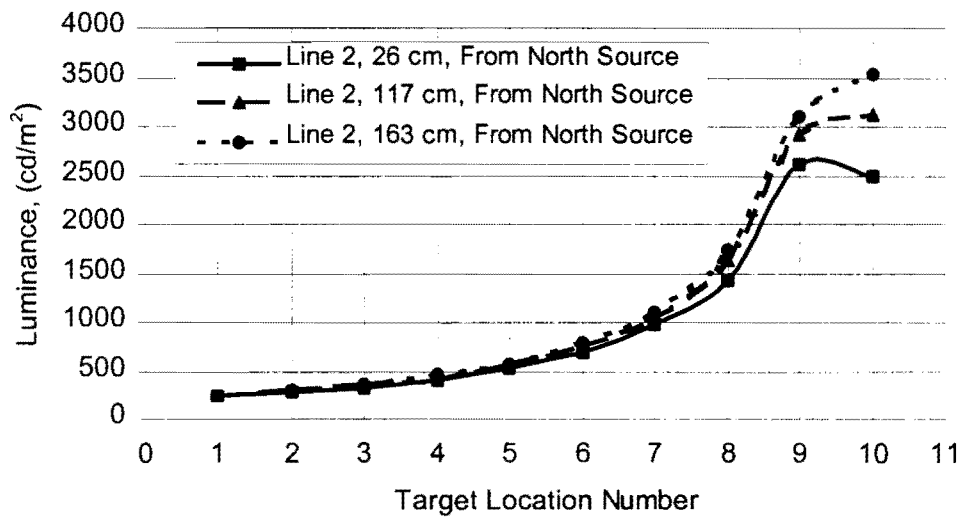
Line 2, 26 cm, From North Source
Line 2, 117 cm, From North Source
Line 2, 163 cm, From North Source

Luminance, (cd/m$^2$)

4000
3500
3000
2500
2000
1500
1000
500
0

0 1 2 3 4 5 6 7 8 9 10 11

Target Location Number